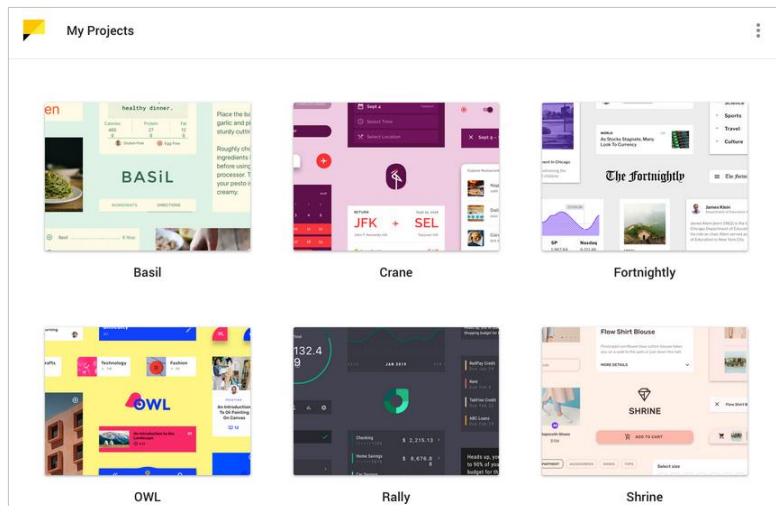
My Projects

en
healthy dinner.
Place the basil garlic and pi sturdy cutti
Roughly ch ingredients before using processor. T your pesto i creamy.
BASiL
INGREDIENTS
DIRECTIONS
Basil

Basil

Sept 4
Select Time
Select Location
JFK
SEL

Crane

Science
Sports
Travel
Culture
As Stocks Stagnate, Many Look To Currency
The Fortnightly
James Klein

Fortnightly

Technology
Fashion
OWL
An Introduction To Oil Painting On Canvas

OWL

132.4
JAN 2019
Checking
Home Savings
$ 2,215.13
$ 8,676.8
Heads up, you're at 90% of your budget for

Rally

Flow Shirt Blouse
MORE DETAILS
SHRINE
ADD TO CART
Flow Shirt B
Select size

Shrine